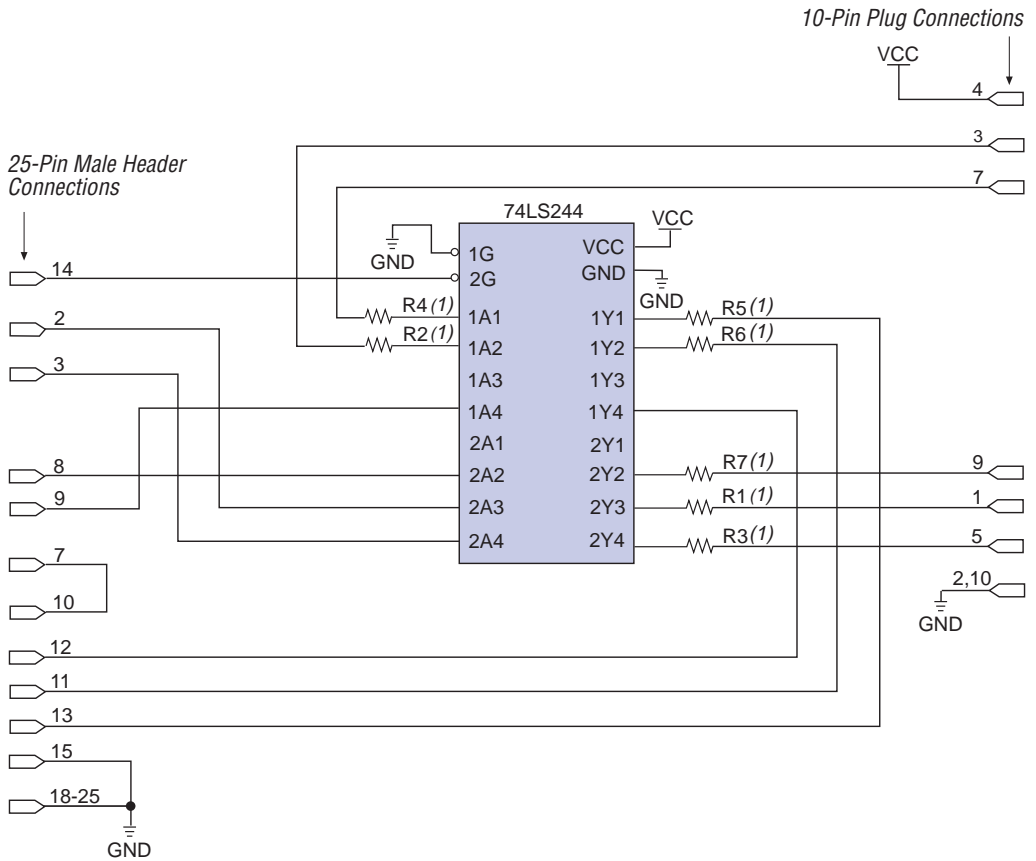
10-Pin Plug Connections

VCC

4

3

7

25-Pin Male Header Connections

74LS244

VCC

GND

1G

2G

VCC

GND

GND

14

R4 (1)

R2 (1)

1A1

1A2

1A3

1A4

2A1

2A2

2A3

2A4

1Y1

1Y2

1Y3

1Y4

2Y1

2Y2

2Y3

2Y4

R5 (1)

R6 (1)

R7 (1)

R1 (1)

R3 (1)

2

3

8

9

7

10

9

1

5

2,10

GND

12

11

13

15

18-25

GND